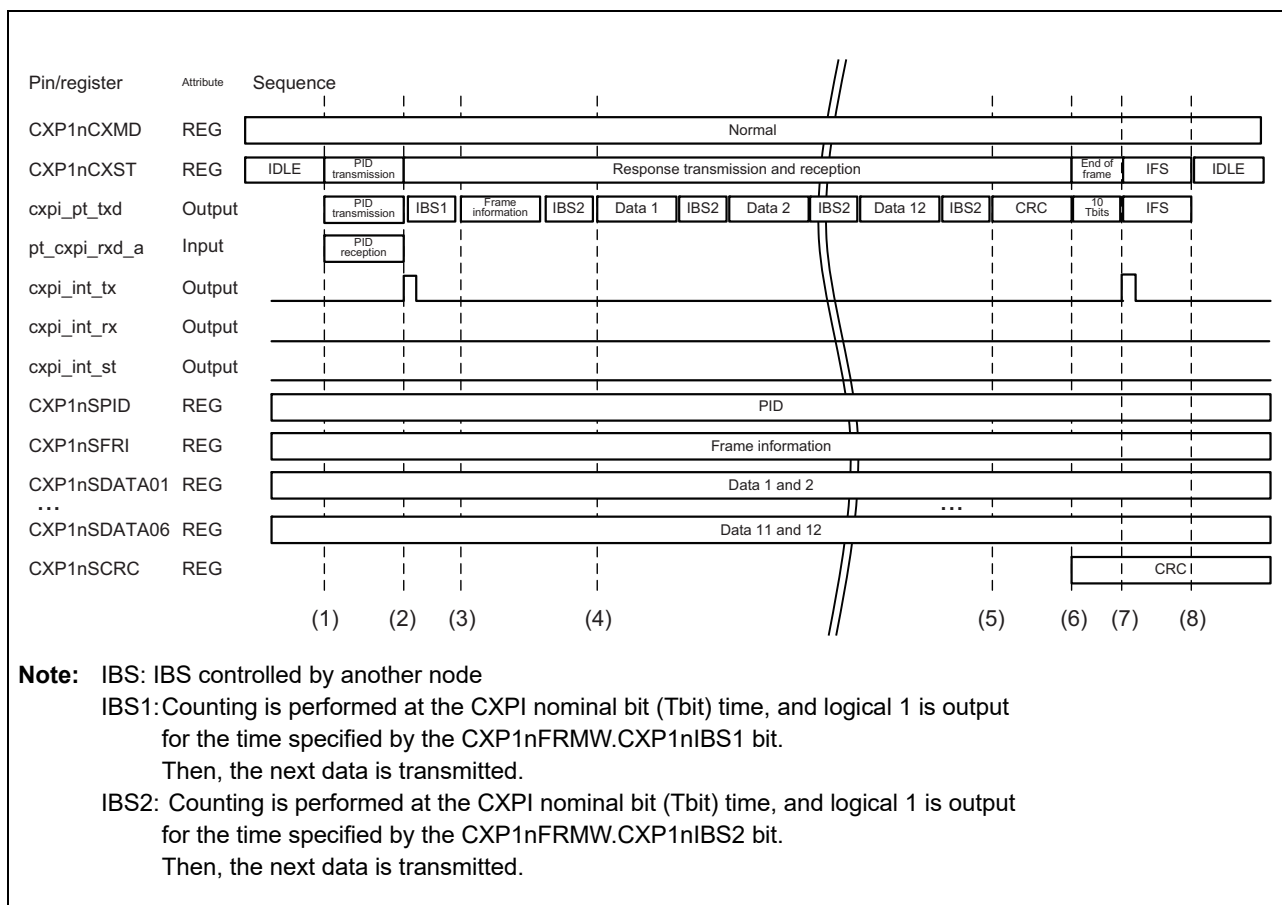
Pin/register Attribute Sequence

CXP1nCXMD REG Normal

CXP1nCXST REG IDLE PID transmission Response transmission and reception End of frame IFS IDLE

cxpi_pt_txd Output PID transmission IBS1 Frame information IBS2 Data 1 IBS2 Data 2 IBS2 Data 12 IBS2 CRC 10 Tbits IFS

pt_cxpi_rxd_a Input PID reception

cxpi_int_tx Output

cxpi_int_rx Output

cxpi_int_st Output

CXP1nSPID REG PID

CXP1nSFRI REG Frame information

CXP1nSDATA01 REG Data 1 and 2

...

CXP1nSDATA06 REG Data 11 and 12

...

CXP1nSCRC REG CRC

(1) (2) (3) (4) (5) (6) (7) (8)

**Note:** IBS: IBS controlled by another node
IBS1: Counting is performed at the CXPI nominal bit (Tbit) time, and logical 1 is output for the time specified by the CXP1nFRMW.CXP1nIBS1 bit.
Then, the next data is transmitted.
IBS2: Counting is performed at the CXPI nominal bit (Tbit) time, and logical 1 is output for the time specified by the CXP1nFRMW.CXP1nIBS2 bit.
Then, the next data is transmitted.